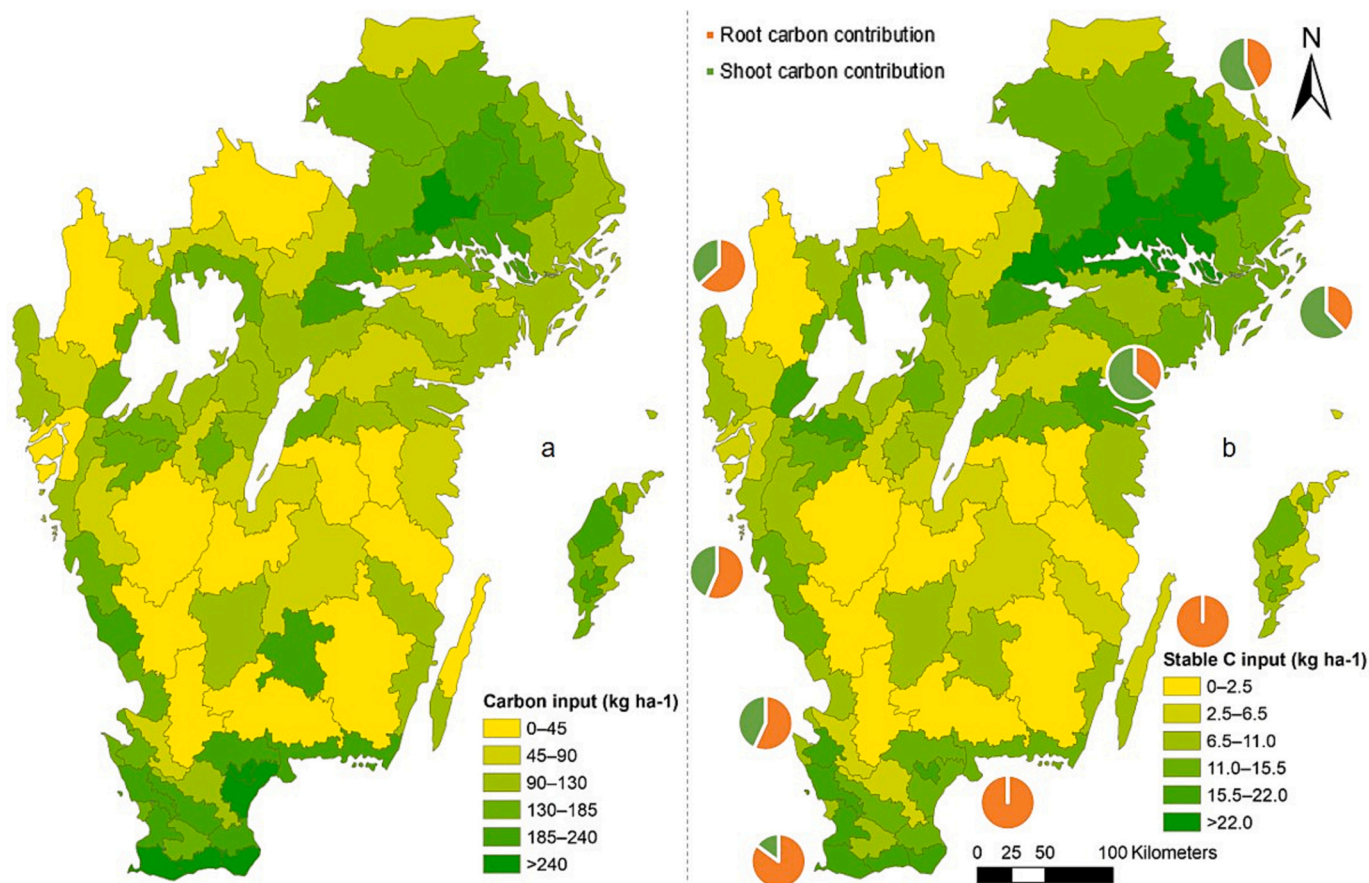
Root carbon contribution
Shoot carbon contribution

N

a

b

Carbon input (kg ha-1)
0–45
45–90
90–130
130–185
185–240
>240

Stable C input (kg ha-1)
0–2.5
2.5–6.5
6.5–11.0
11.0–15.5
15.5–22.0
>22.0

0 25 50 100 Kilometers